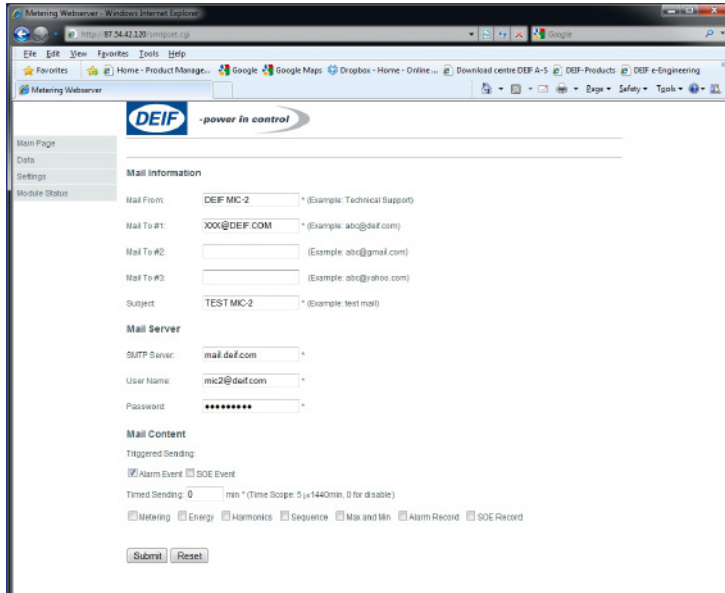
Metering Webserver - Windows Internet Explorer

http://87.54.42.120/smtpset.cgi

Google

File Edit View Favorites Tools Help

Favorites | Home - Product Manage... Google Google Maps Dropbox - Home - Online ... Download centre DEIF A-S DEIF-Products DEIF e-Engineering

Metering Webserver

Page ▾ Safety ▾ Tools ▾

DEIF -power in control

Main Page
Data
Settings
Module Status

Mail Information

Mail From: DEIF MIC-2 * (Example: Technical Support)

Mail To #1: XXX@DEIF.COM * (Example: abc@deif.com)

Mail To #2: (Example: abc@gmail.com)

Mail To #3: (Example: abc@yahoo.com)

Subject: TEST MIC-2 * (Example: test mail)

Mail Server

SMTP Server: mail.deif.com *

User Name: mic2@deif.com *

Password: •••••••••• *

Mail Content

Triggered Sending:

Alarm Event SOE Event

Timed Sending: 0 min * (Time Scope: 5-1440min, 0 for disable)

Metering Energy Harmonics Sequence Max and Min Alarm Record SOE Record

Submit Reset